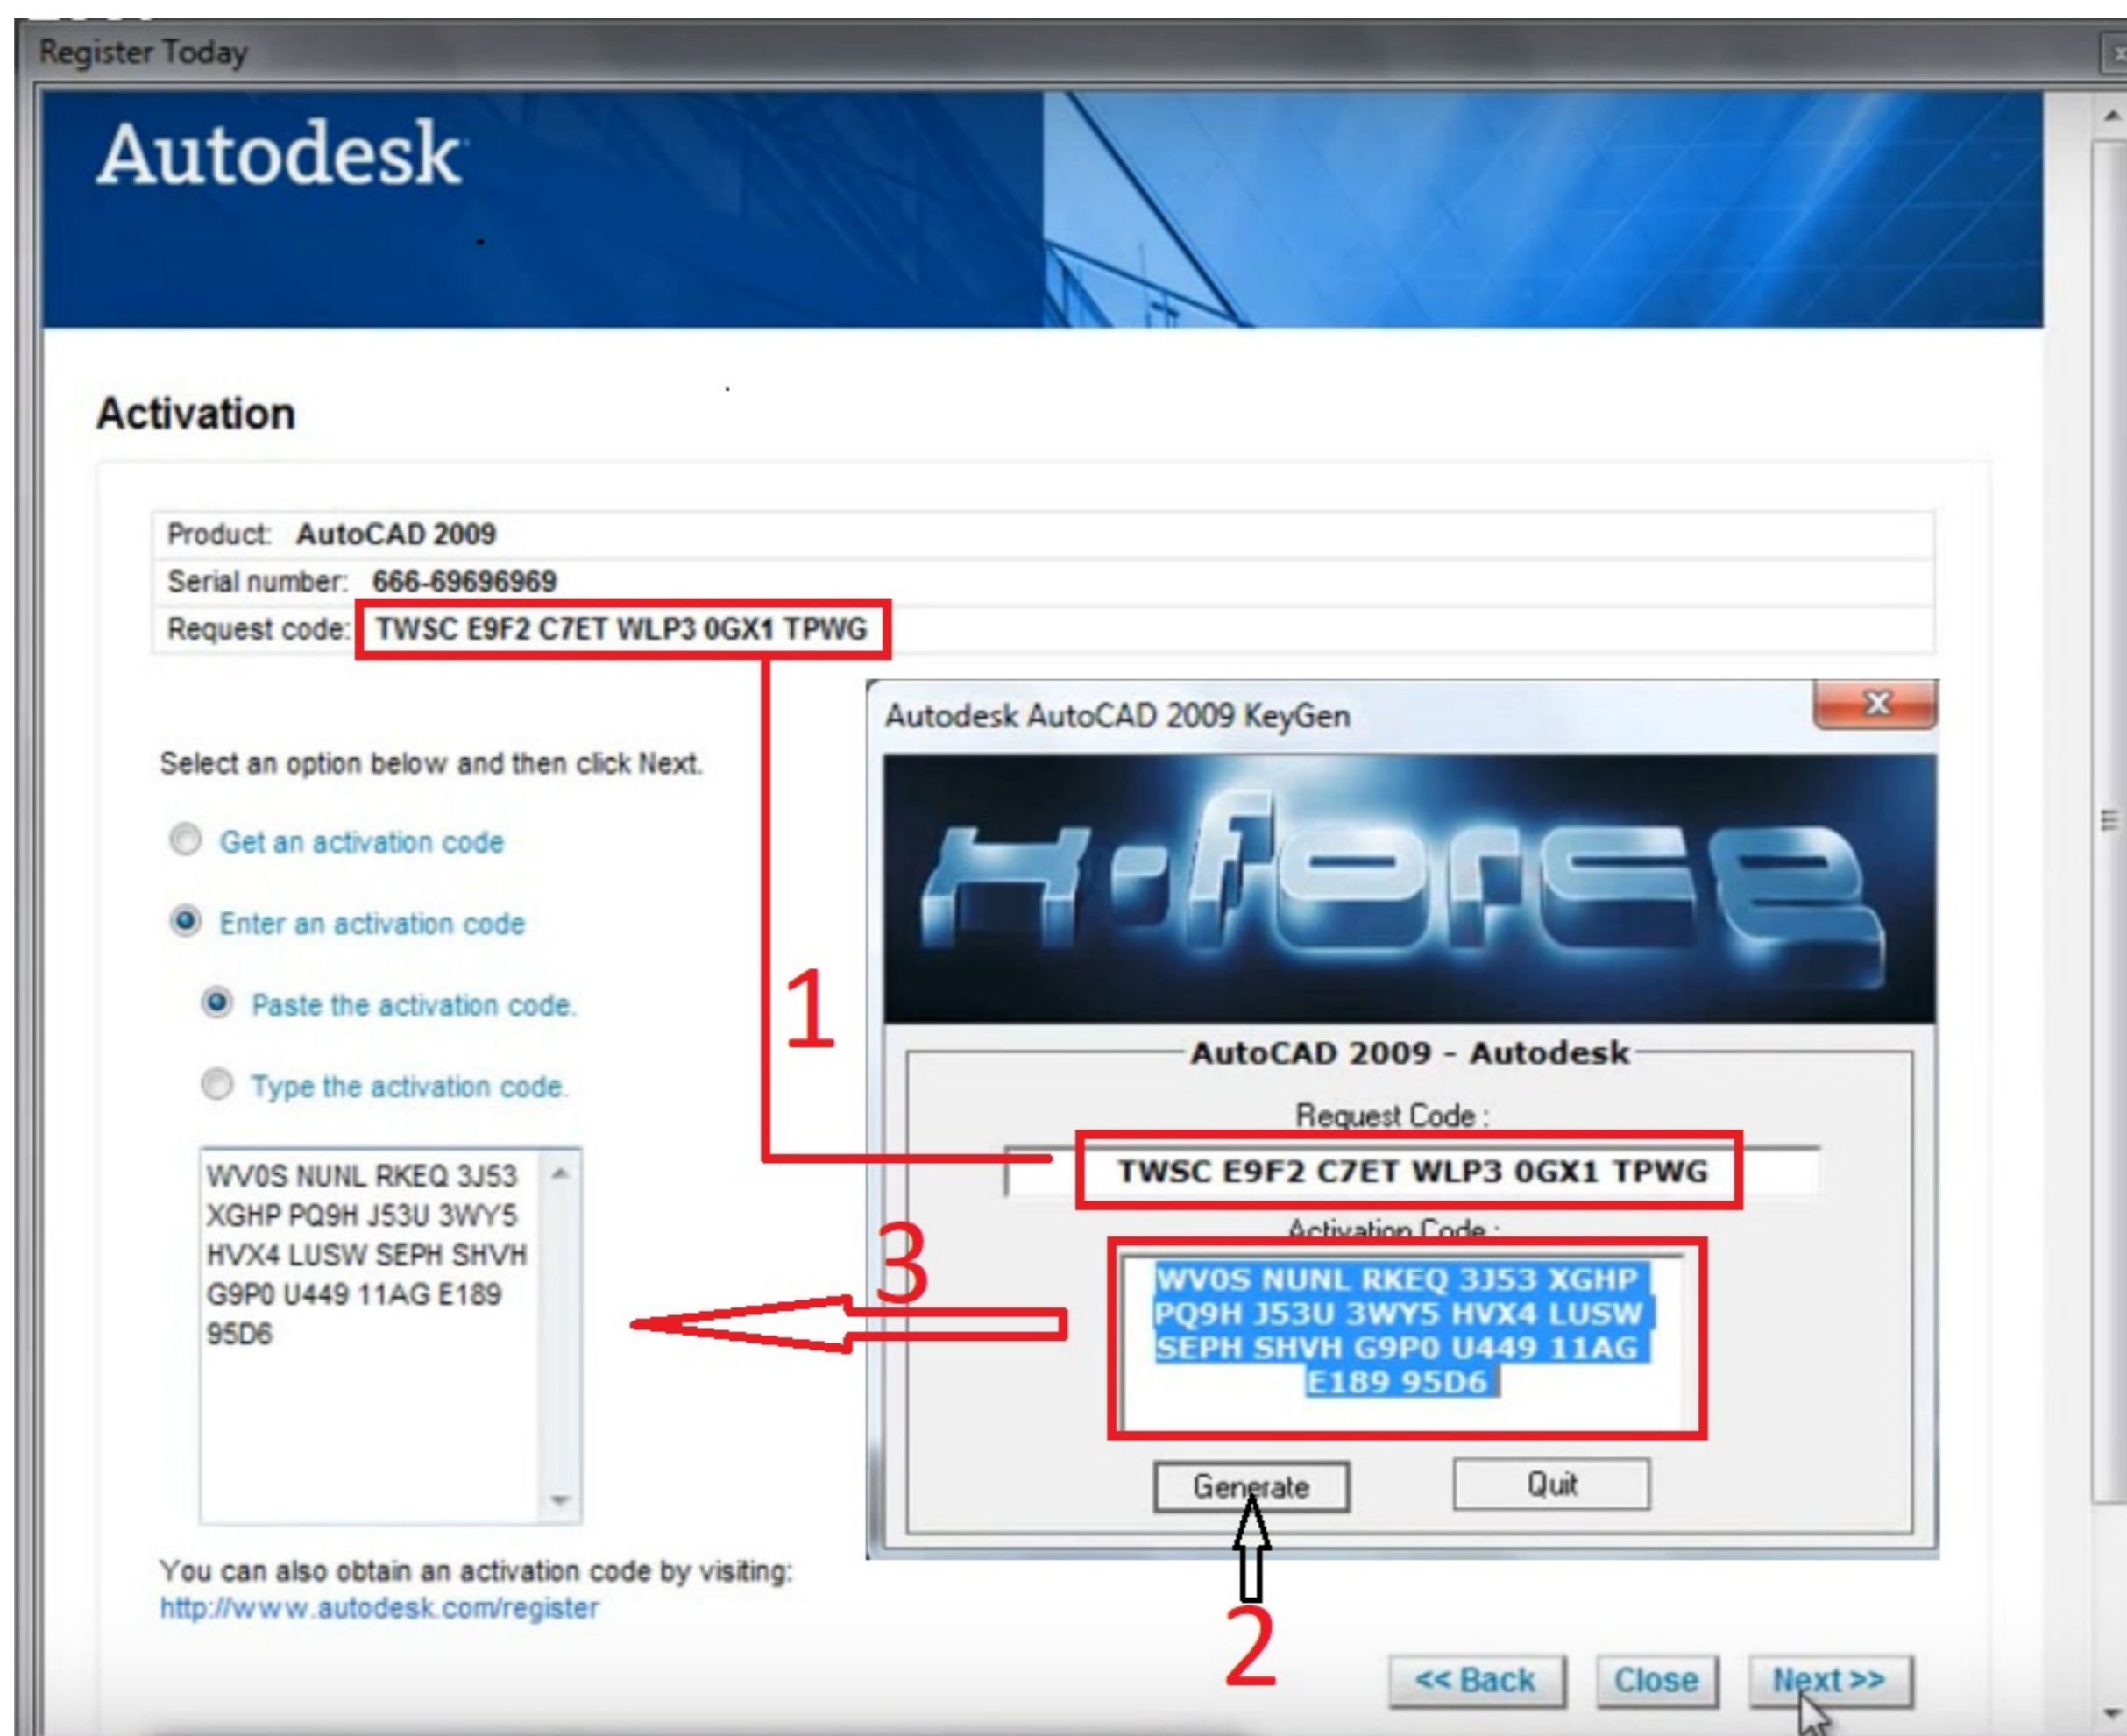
Register Today

Autodesk

Activation

| Product: | AutoCAD 2009 |
|---|---|
| Serial number: | 666-69696969 |
| Request code: | TWSC E9F2 C7ET WLP3 0GX1 TPWG |

Select an option below and then click Next.

Get an activation code

Enter an activation code

Paste the activation code.

Type the activation code.

WV0S NUNL RKEQ 3J53 XGHP PQ9H J53U 3WY5 HVX4 LUSW SEPH SHVH G9P0 U449 11AG E189 95D6

You can also obtain an activation code by visiting:
http://www.autodesk.com/register

Autodesk AutoCAD 2009 KeyGen

X-force

AutoCAD 2009 - Autodesk

Request Code :

TWSC E9F2 C7ET WLP3 0GX1 TPWG

Activation Code :

WV0S NUNL RKEQ 3J53 XGHP PQ9H J53U 3WY5 HVX4 LUSW SEPH SHVH G9P0 U449 11AG E189 95D6

Generate

Quit

1

2

3

<< Back

Close

Next >>